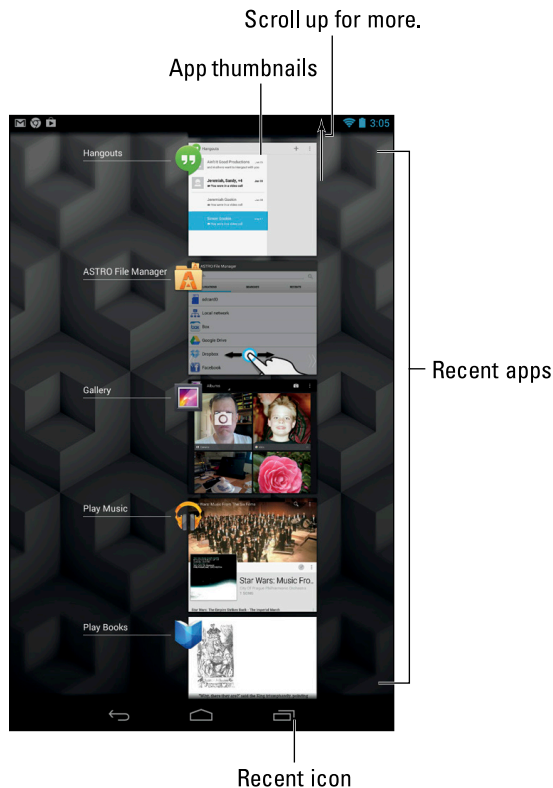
Scroll up for more.

App thumbnails

3:05

Hangouts

Hangouts

ASTRO File Manager

ASTRO File Manager

sdcard0

Local network

Box

Google drive

Dropbox

Facebook

Gallery

Albums

Play Music

Star Wars: Music Fro..

Play Books

Recent apps

Recent icon